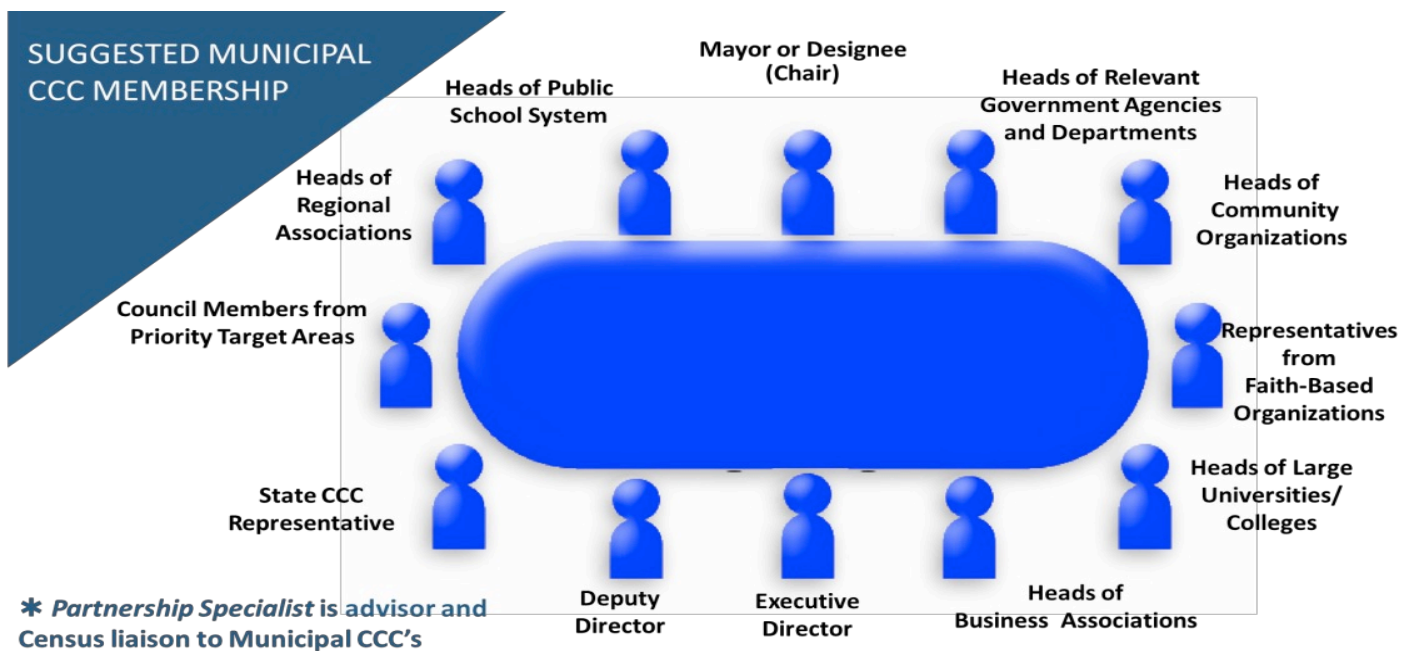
SUGGESTED MUNICIPAL CCC MEMBERSHIP

Mayor or Designee (Chair)

Heads of Public School System

Heads of Relevant Government Agencies and Departments

Heads of Regional Associations

Heads of Community Organizations

Council Members from Priority Target Areas

Representatives from Faith-Based Organizations

State CCC Representative

Heads of Large Universities/ Colleges

Deputy Director

Executive Director

Heads of Business Associations

✱ *Partnership Specialist* is advisor and Census liaison to Municipal CCC's